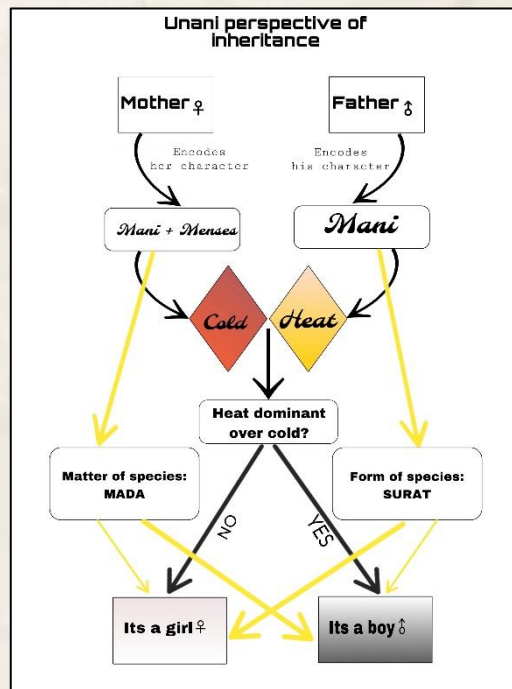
Unani perspective of inheritance

Mother ♀

Father ♂

Encodes her character

Encodes his character

Mani + Menses

Mani

Cold

Heat

Heat dominant over cold?

Matter of species: MADA

Form of species: SURAT

NO

YES

Its a girl ♀

Its a boy ♂